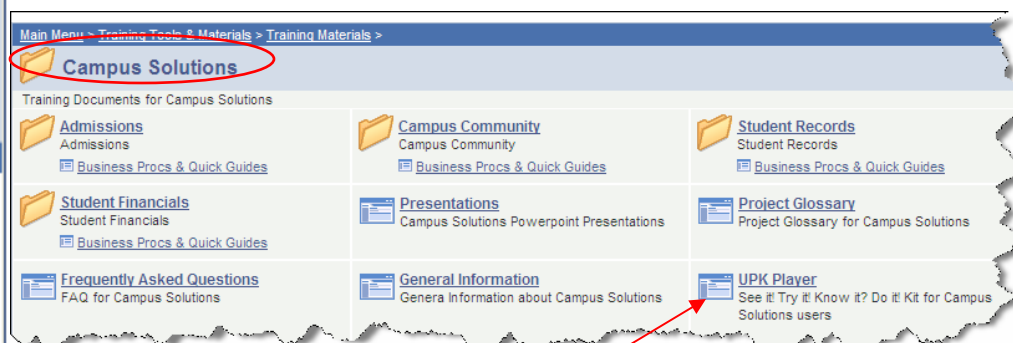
Main Menu > Training Tools & Materials > Training Materials >

Campus Solutions

Training Documents for Campus Solutions

Admissions
Admissions
Business Procs & Quick Guides

Campus Community
Campus Community
Business Procs & Quick Guides

Student Records
Student Records
Business Procs & Quick Guides

Student Financials
Student Financials
Business Procs & Quick Guides

Presentations
Campus Solutions Powerpoint Presentations

Project Glossary
Project Glossary for Campus Solutions

Frequently Asked Questions
FAQ for Campus Solutions

General Information
Genera Information about Campus Solutions

UPK Player
See it! Try it! Know it? Do it! Kit for Campus Solutions users